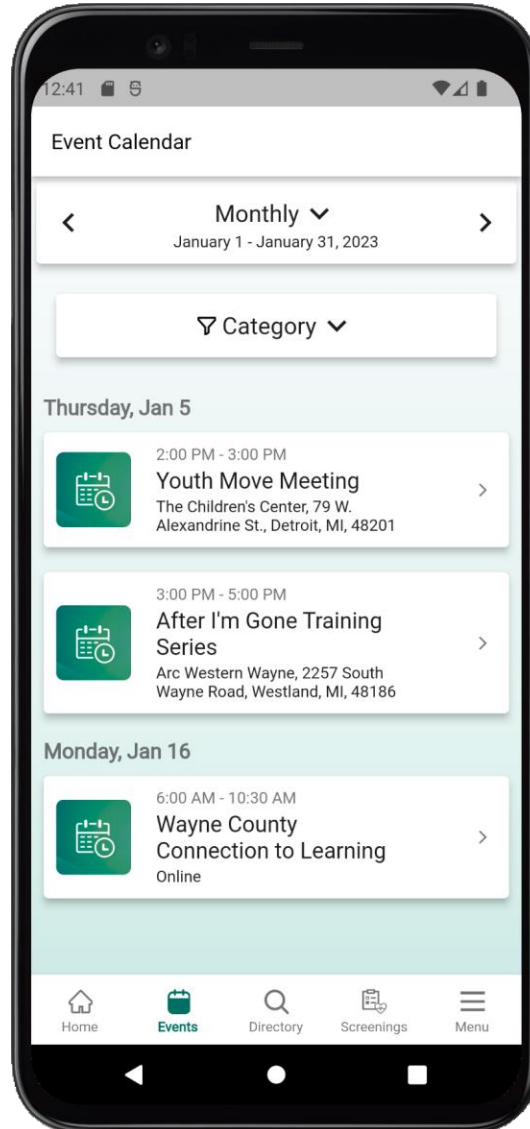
12:41

Event Calendar

Monthly
January 1 - January 31, 2023

Category

Thursday, Jan 5

2:00 PM - 3:00 PM
Youth Move Meeting
The Children's Center, 79 W. Alexandrine St., Detroit, MI, 48201

3:00 PM - 5:00 PM
After I'm Gone Training Series
Arc Western Wayne, 2257 South Wayne Road, Westland, MI, 48186

Monday, Jan 16

6:00 AM - 10:30 AM
Wayne County Connection to Learning
Online

Home
Events
Directory
Screenings
Menu